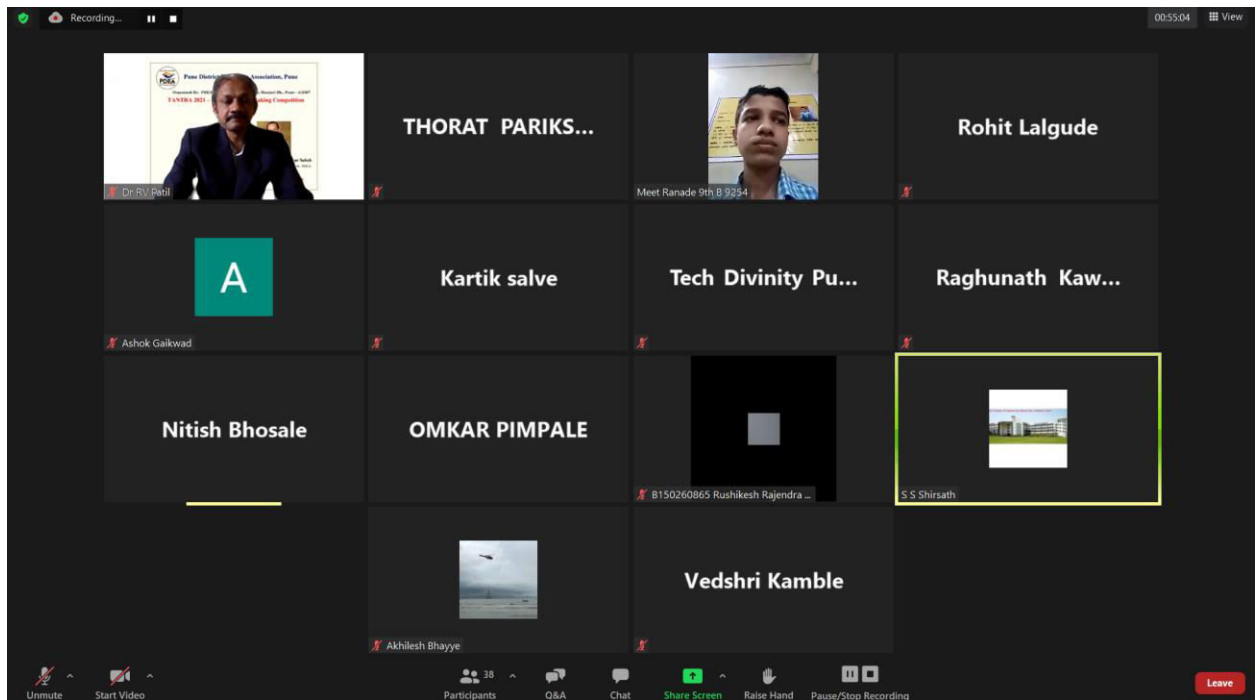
Recording...

00:55:04 View

Pune District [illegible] Association, Pune
TANTRA 2021 - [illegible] Competition

Dr RV Patil

THORAT PARIKS...

Meet Ranade 9th B 9254

Rohit Lalgude

A
Ashok Gaikwad

Kartik salve

Tech Divinity Pu...

Raghunath Kaw...

Nitish Bhosale

OMKAR PIMPALE

B150260865 Rushikesh Rajendra ...

S S Shirsath

Akhilesh Bhayye

Vedshri Kamble

Unmute
Start Video
Participants 38
Q&A
Chat
Share Screen
Raise Hand
Pause/Stop Recording
Leave